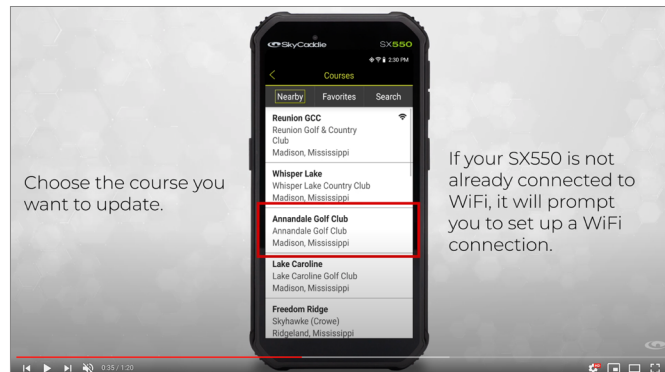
SkyCaddie SX550

2:30 PM

Courses

Nearby Favorites Search

Reunion GCC
Reunion Golf & Country Club
Madison, Mississippi

Whisper Lake
Whisper Lake Country Club
Madison, Mississippi

Annandale Golf Club
Annandale Golf Club
Madison, Mississippi

Lake Caroline
Lake Caroline Golf Club
Madison, Mississippi

Freedom Ridge
Skyhawke (Crowe)
Ridgeland, Mississippi

Choose the course you want to update.

If your SX550 is not already connected to WiFi, it will prompt you to set up a WiFi connection.

0:35 / 1:20